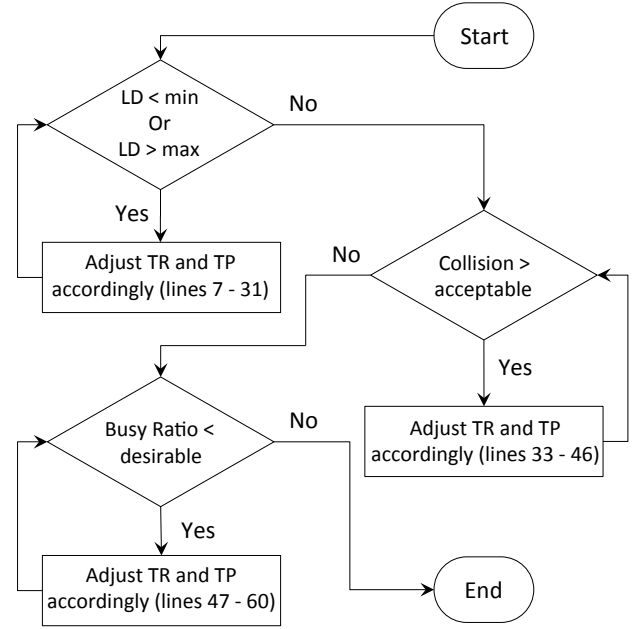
Start

LD < min
Or
LD > max

No

Yes

Adjust TR and TP accordingly (lines 7 - 31)

No

Collision > acceptable

Yes

Adjust TR and TP accordingly (lines 33 - 46)

Busy Ratio < desirable

No

Yes

Adjust TR and TP accordingly (lines 47 - 60)

End